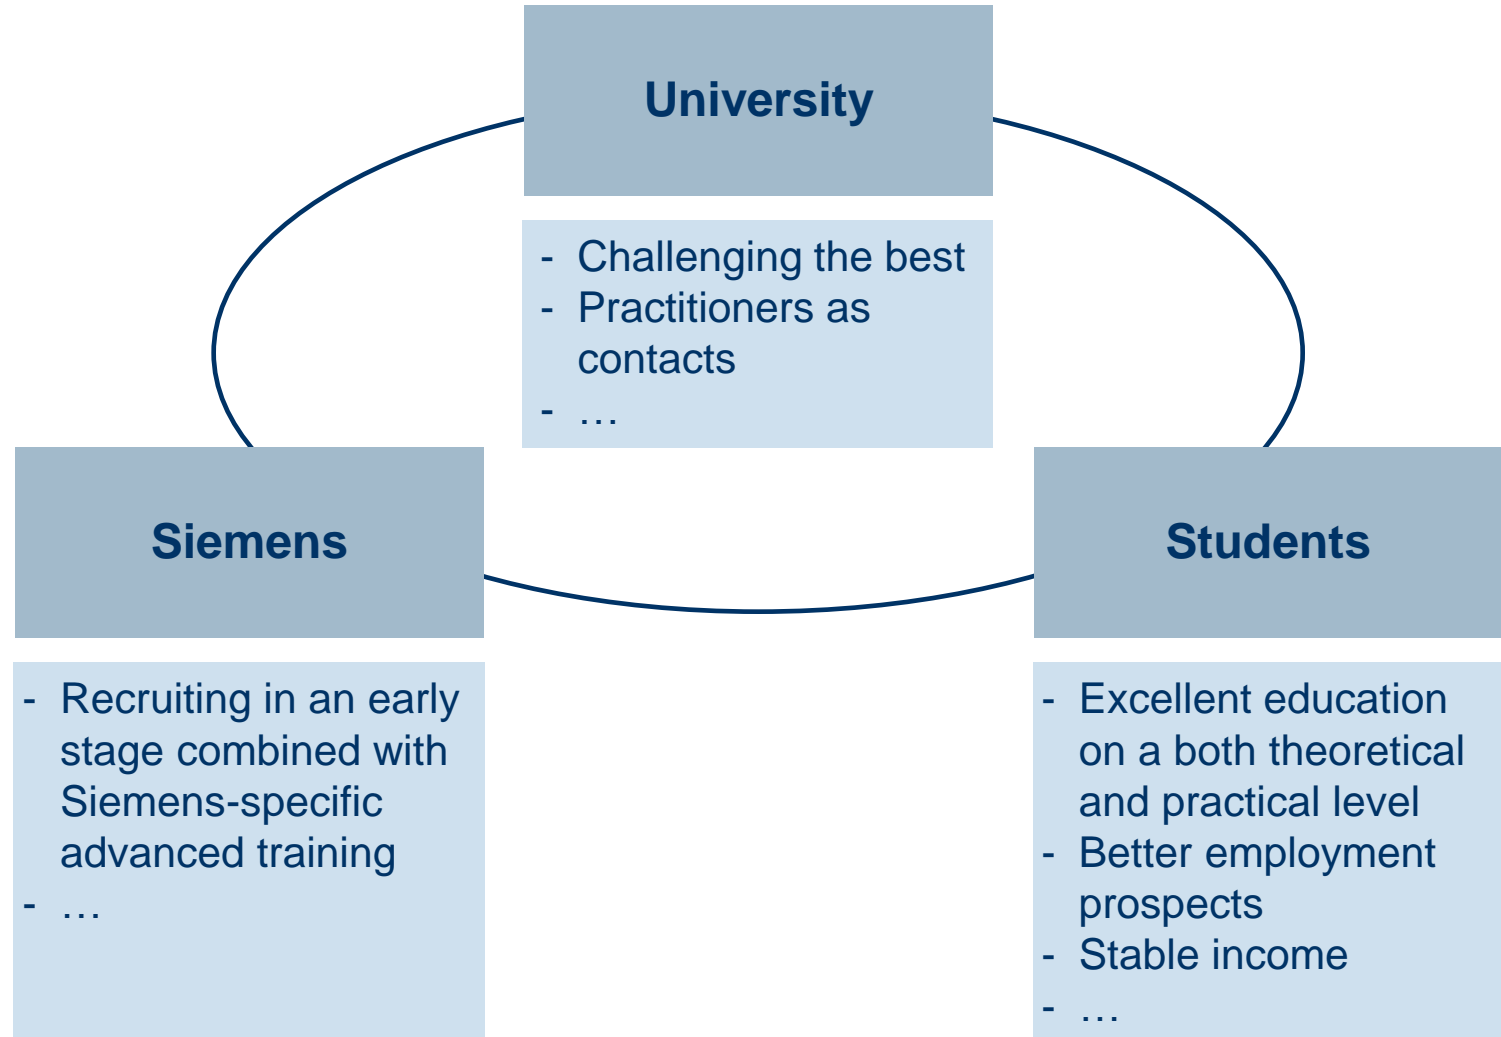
University

- Challenging the best
- Practitioners as contacts
- …

Siemens

- Recruiting in an early stage combined with Siemens-specific advanced training
- …

Students

- Excellent education on a both theoretical and practical level
- Better employment prospects
- Stable income
- …